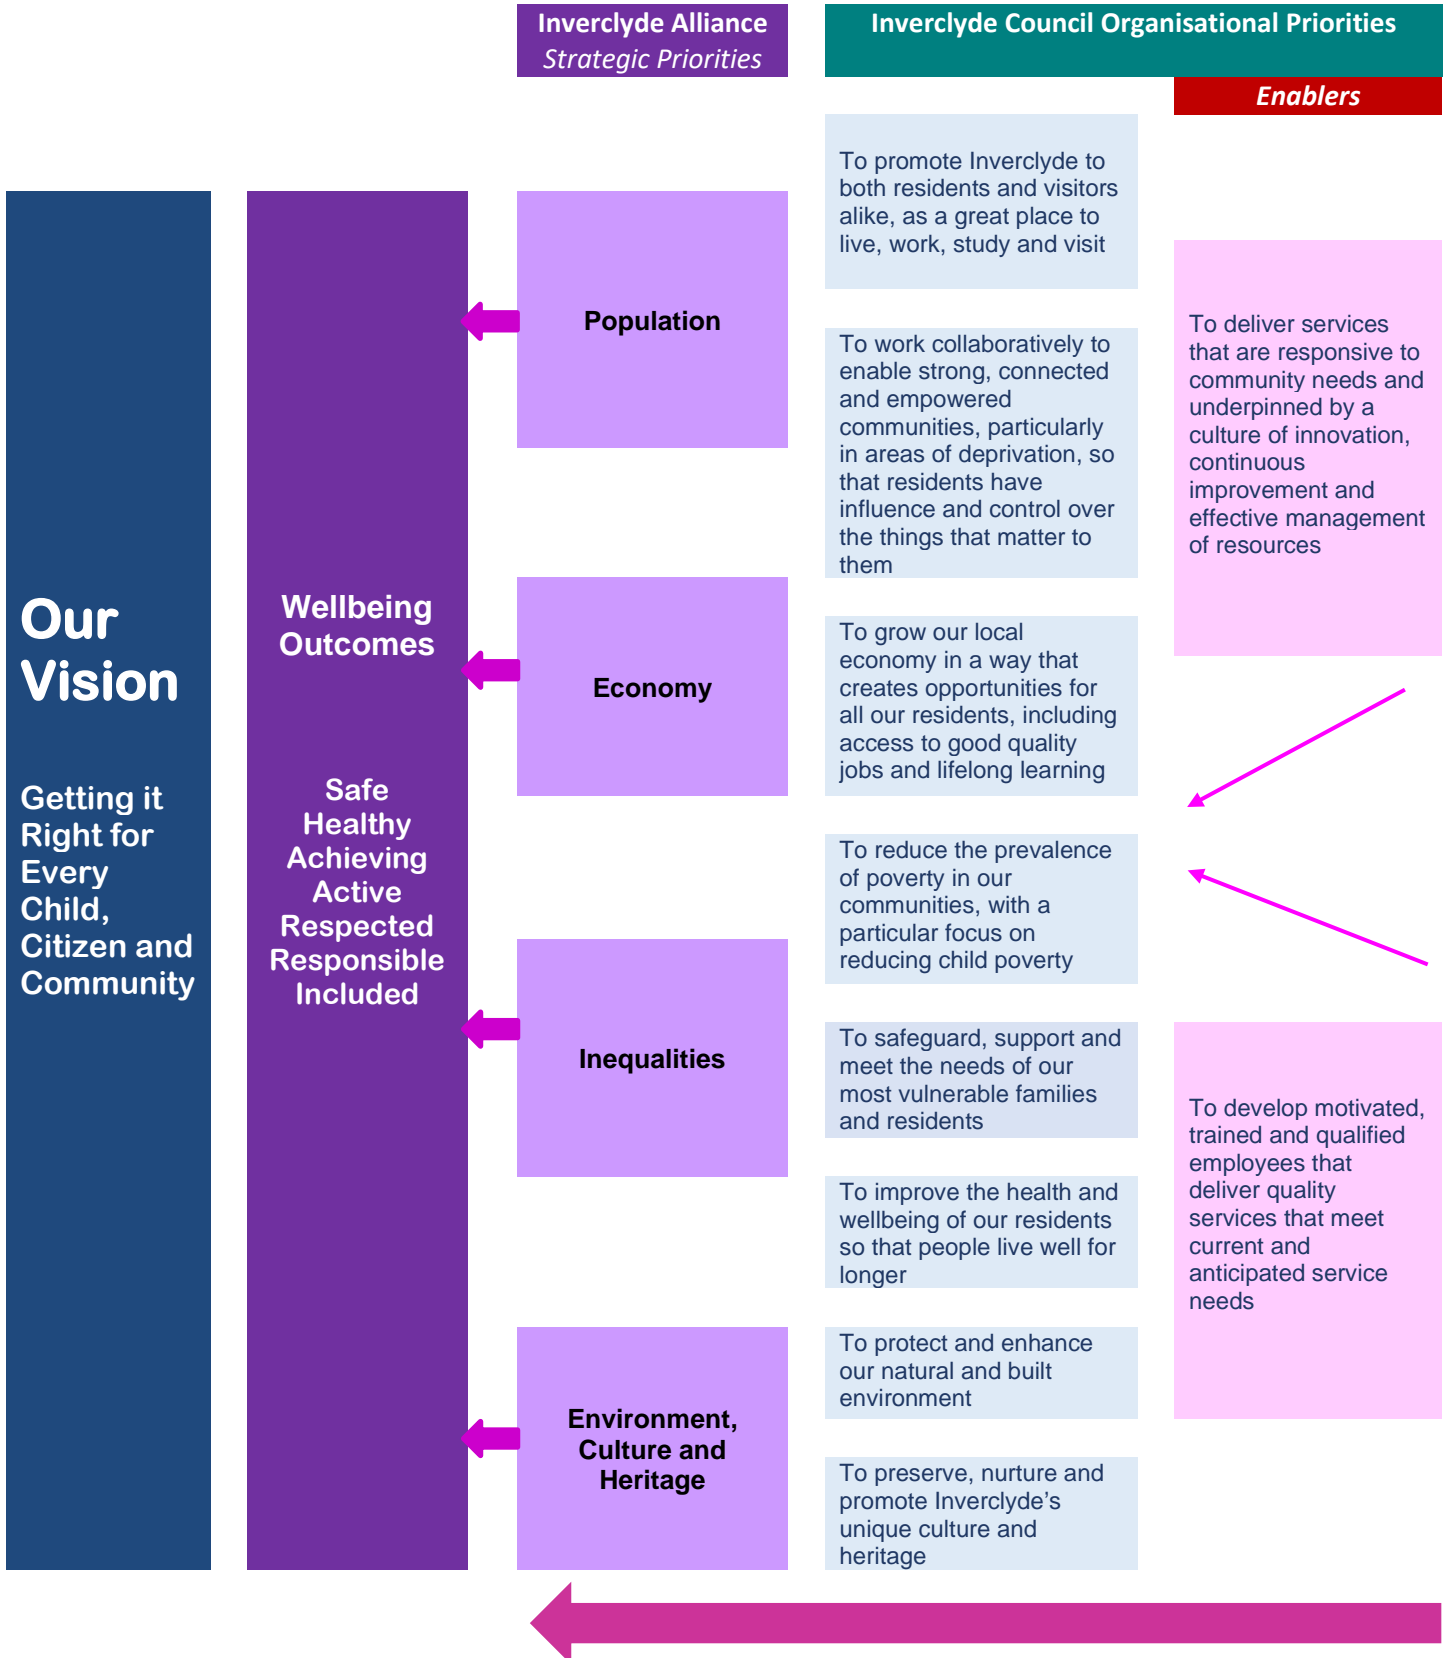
Inverclyde Alliance
Strategic Priorities

Inverclyde Council Organisational Priorities

Enablers

Our Vision

Getting it Right for Every Child, Citizen and Community

Wellbeing Outcomes

Safe
Healthy
Achieving
Active
Respected
Responsible
Included

Population

Economy

Inequalities

Environment, Culture and Heritage

To promote Inverclyde to both residents and visitors alike, as a great place to live, work, study and visit

To work collaboratively to enable strong, connected and empowered communities, particularly in areas of deprivation, so that residents have influence and control over the things that matter to them

To grow our local economy in a way that creates opportunities for all our residents, including access to good quality jobs and lifelong learning

To reduce the prevalence of poverty in our communities, with a particular focus on reducing child poverty

To safeguard, support and meet the needs of our most vulnerable families and residents

To improve the health and wellbeing of our residents so that people live well for longer

To protect and enhance our natural and built environment

To preserve, nurture and promote Inverclyde's unique culture and heritage

To deliver services that are responsive to community needs and underpinned by a culture of innovation, continuous improvement and effective management of resources

To develop motivated, trained and qualified employees that deliver quality services that meet current and anticipated service needs